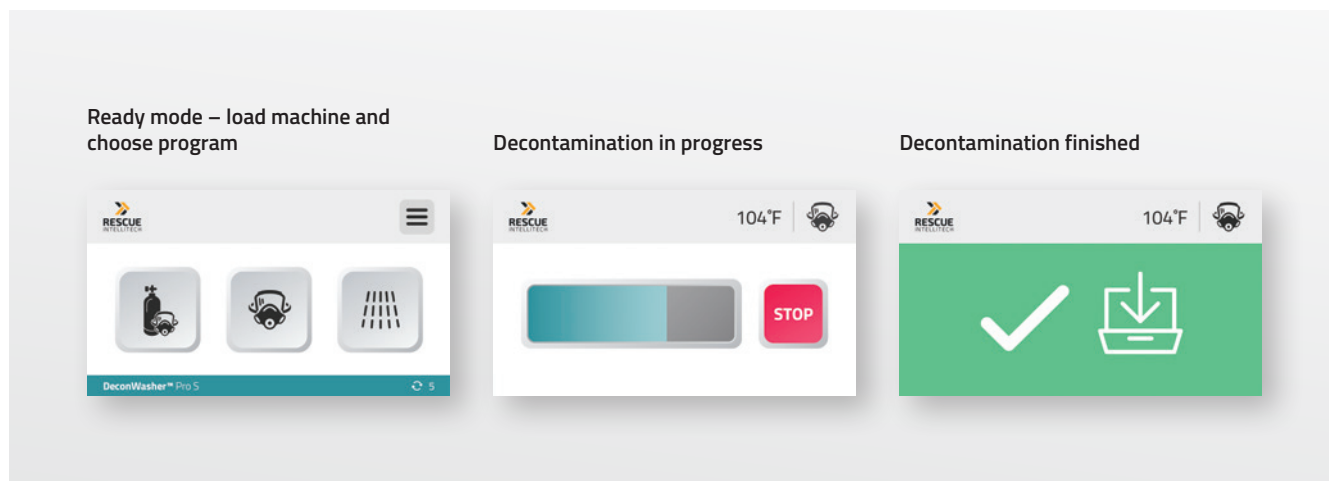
Ready mode – load machine and choose program

RESCUE INTELLITECH

DeconWasher™ Pro S

5

Decontamination in progress

RESCUE INTELLITECH

104°F

STOP

Decontamination finished

RESCUE INTELLITECH

104°F